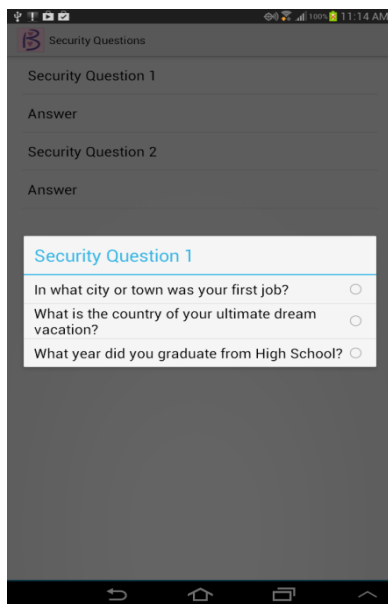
100% 11:14 AM

Security Questions

Security Question 1

Answer

Security Question 2

Answer

Security Question 1

In what city or town was your first job?

What is the country of your ultimate dream vacation?

What year did you graduate from High School?